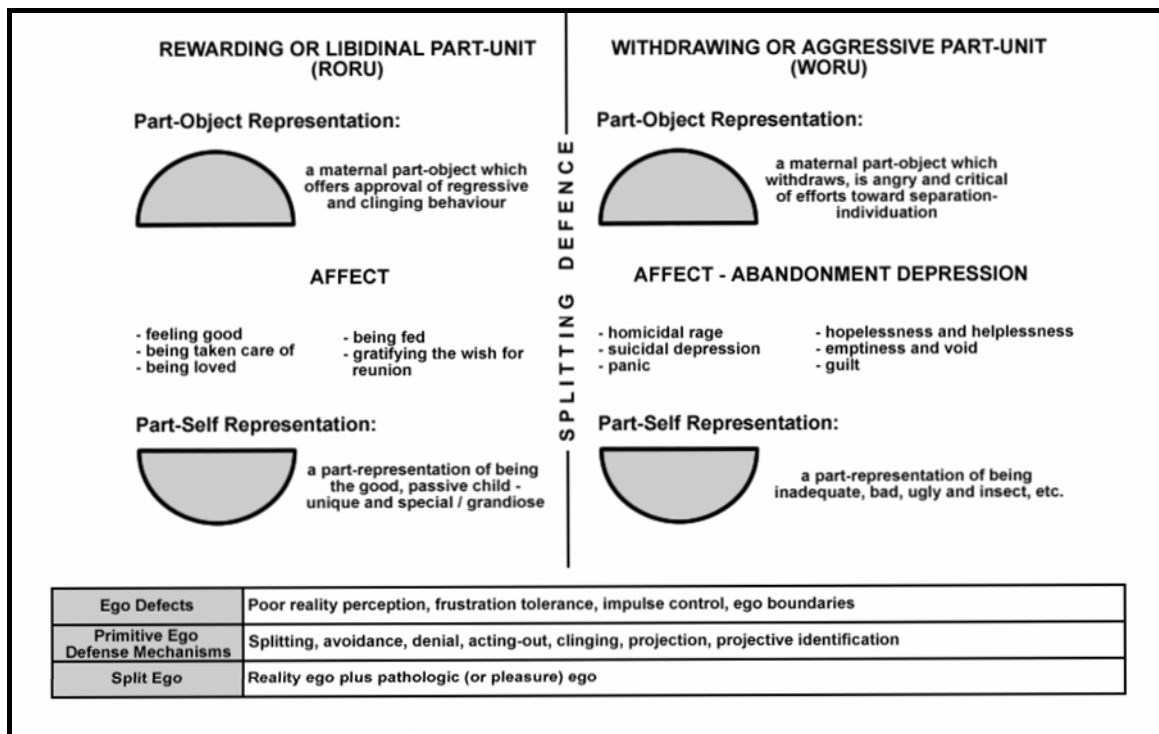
REWARDING OR LIBIDINAL PART-UNIT (RORU)

Part-Object Representation:

a maternal part-object which offers approval of regressive and clinging behaviour

AFFECT

- feeling good
- being taken care of
- being loved

- being fed
- gratifying the wish for reunion

Part-Self Representation:

a part-representation of being the good, passive child - unique and special / grandiose

SPLITTING DEFENCE

WITHDRAWING OR AGGRESSIVE PART-UNIT (WORU)

Part-Object Representation:

a maternal part-object which withdraws, is angry and critical of efforts toward separation-individuation

AFFECT - ABANDONMENT DEPRESSION

- homicidal rage
- suicidal depression
- panic

- hopelessness and helplessness
- emptiness and void
- guilt

Part-Self Representation:

a part-representation of being inadequate, bad, ugly and insect, etc.

| | |
|---|---|
| Ego Defects | Poor reality perception, frustration tolerance, impulse control, ego boundaries |
| Primitive Ego Defense Mechanisms | Splitting, avoidance, denial, acting-out, clinging, projection, projective identification |
| Split Ego | Reality ego plus pathologic (or pleasure) ego |